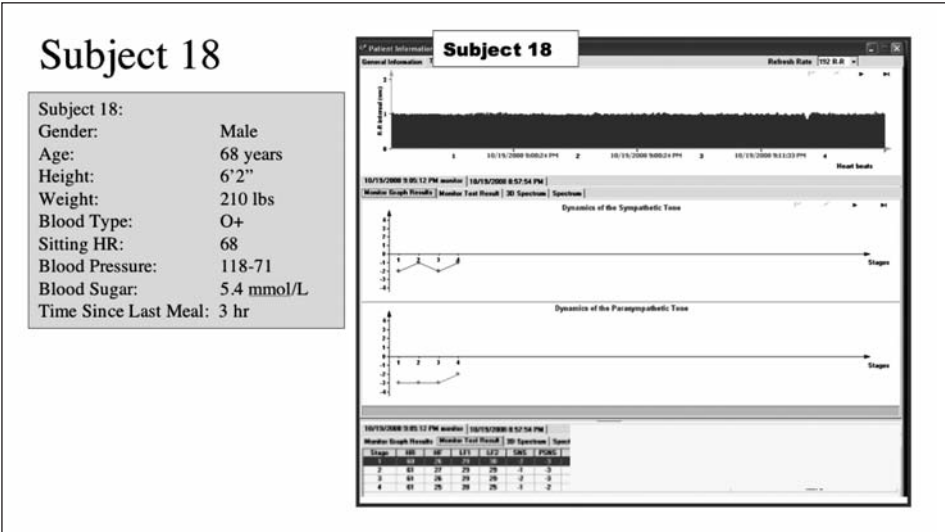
Subject 18

| Subject 18: | |
|---|---|
| Gender: | Male |
| Age: | 68 years |
| Height: | 6'2" |
| Weight: | 210 lbs |
| Blood Type: | O+ |
| Sitting HR: | 68 |
| Blood Pressure: | 118-71 |
| Blood Sugar: | 5.4 mmol/L |
| Time Since Last Meal: | 3 hr |

Patient Information

Subject 18

General Information

Refresh Rate 192 R-R

R-R Interval (ms)

2

1

0

1 10/19/2008 9:00:24 PM 2 10/19/2008 9:00:24 PM 3 10/19/2008 9:11:33 PM 4

Heart beats

10/19/2008 9:05:12 PM monitor | 10/19/2008 8:57:54 PM

Monitor Graph Results | Monitor Test Result | 3D Spectrum | Spectrum

Dynamics of the Sympathetic Tone

4
3
2
1
0
-1
-2
-3
-4

1 2 3 4

Stages

Dynamics of the Parasympathetic Tone

4
3
2
1
0
-1
-2
-3
-4

1 2 3 4

Stages

10/19/2008 9:05:12 PM monitor | 10/19/2008 8:57:54 PM

Monitor Graph Results | Monitor Test Result | 3D Spectrum | Spect

| Stage | HR | RF | LF1 | LF2 | SNS | PSNS |
|---|---|---|---|---|---|---|
| 1 | 60 | 26 | 29 | 30 | -2 | -3 |
| 2 | 61 | 27 | 29 | 29 | -1 | -3 |
| 3 | 61 | 26 | 29 | 29 | -2 | -3 |
| 4 | 61 | 26 | 28 | 29 | -1 | -2 |